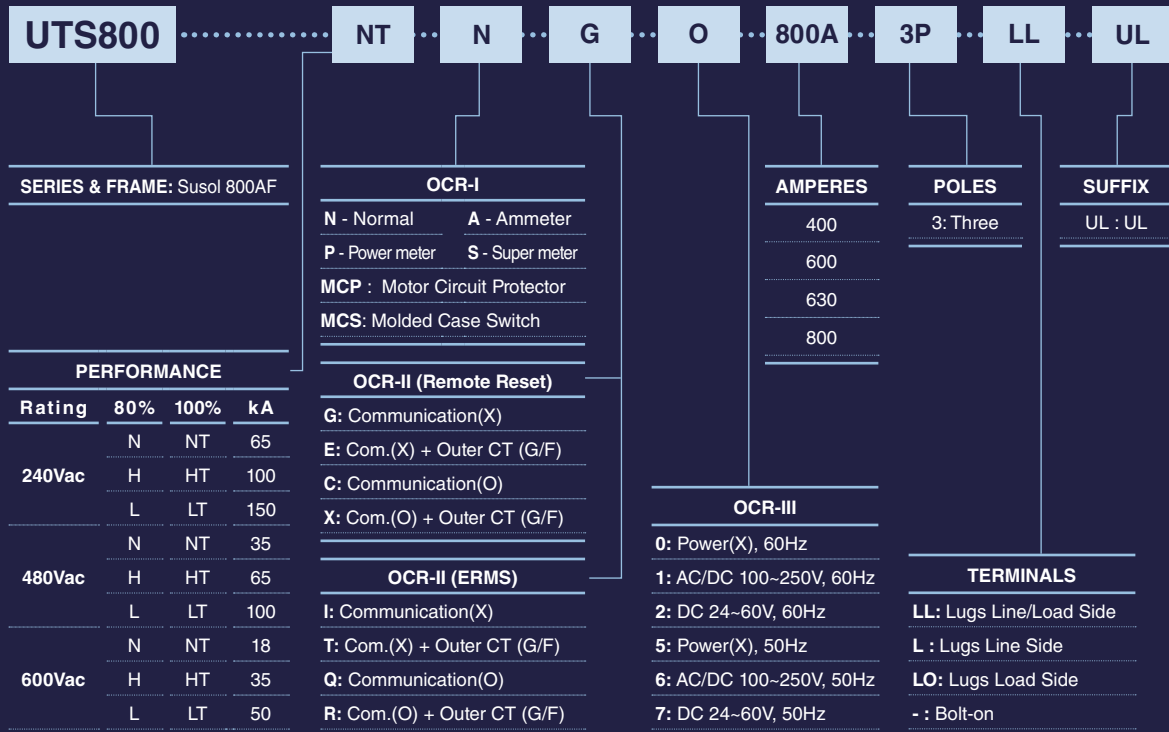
UTS800 NT N G O 800A 3P LL UL

SERIES & FRAME: Susol 800AF

PERFORMANCE

| Rating | 80% | 100% | kA |
|---|---|---|---|
| 240Vac | N | NT | 65 |
| | H | HT | 100 |
| | L | LT | 150 |
| 480Vac | N | NT | 35 |
| | H | HT | 65 |
| | L | LT | 100 |
| 600Vac | N | NT | 18 |
| | H | HT | 35 |
| | L | LT | 50 |

OCR-I

N - Normal A - Ammeter

P - Power meter S - Super meter

MCP : Motor Circuit Protector

MCS: Molded Case Switch

OCR-II (Remote Reset)

G: Communication(X)

E: Com.(X) + Outer CT (G/F)

C: Communication(O)

X: Com.(O) + Outer CT (G/F)

OCR-II (ERMS)

I: Communication(X)

T: Com.(X) + Outer CT (G/F)

Q: Communication(O)

R: Com.(O) + Outer CT (G/F)

AMPERES

400

600

630

800

OCR-III

0: Power(X), 60Hz

1: AC/DC 100~250V, 60Hz

2: DC 24~60V, 60Hz

5: Power(X), 50Hz

6: AC/DC 100~250V, 50Hz

7: DC 24~60V, 50Hz

POLES

3: Three

TERMINALS

LL: Lugs Line/Load Side

L : Lugs Line Side

LO: Lugs Load Side

- : Bolt-on

SUFFIX

UL : UL